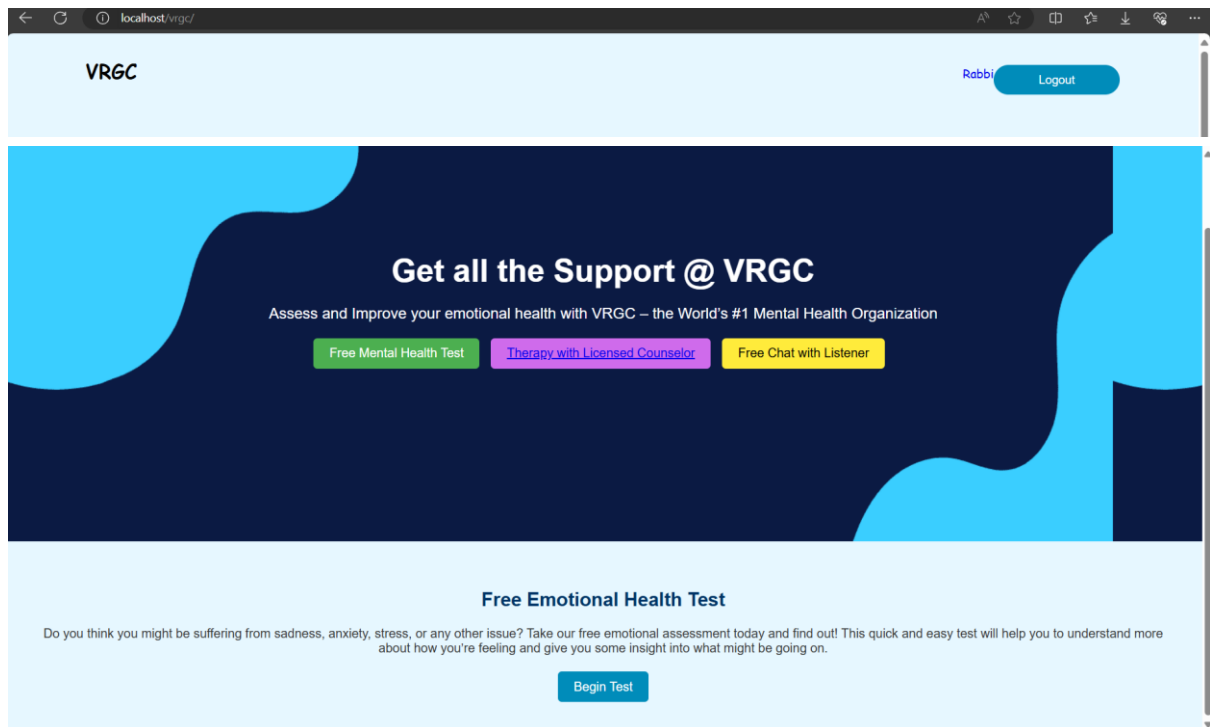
localhost/vrgc/

VRGC

Rabbi Logout

Get all the Support @ VRGC

Assess and Improve your emotional health with VRGC – the World's #1 Mental Health Organization

Free Mental Health Test Therapy with Licensed Counselor Free Chat with Listener

Free Emotional Health Test

Do you think you might be suffering from sadness, anxiety, stress, or any other issue? Take our free emotional assessment today and find out! This quick and easy test will help you to understand more about how you're feeling and give you some insight into what might be going on.

Begin Test